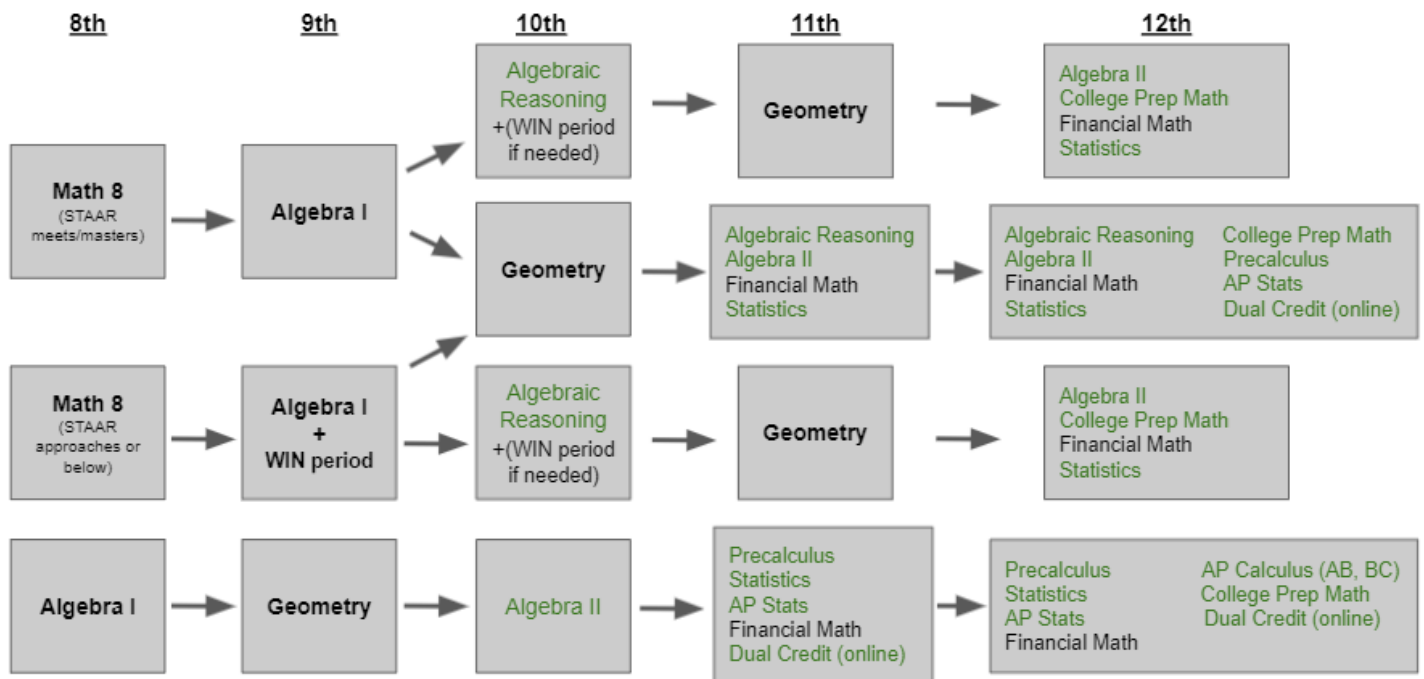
8th

9th

10th

11th

12th

Algebraic Reasoning +(WIN period if needed)

Geometry

Algebra II
College Prep Math
Financial Math
Statistics

Math 8
(STAAR meets/masters)

Algebra I

Geometry

Algebraic Reasoning
Algebra II
Financial Math
Statistics

Algebraic Reasoning
Algebra II
Financial Math
Statistics

College Prep Math
Precalculus
AP Stats
Dual Credit (online)

Math 8
(STAAR approaches or below)

Algebra I
+
WIN period

Algebraic Reasoning +(WIN period if needed)

Geometry

Algebra II
College Prep Math
Financial Math
Statistics

Algebra I

Geometry

Algebra II

Precalculus
Statistics
AP Stats
Financial Math
Dual Credit (online)

Precalculus
Statistics
AP Stats
Financial Math

AP Calculus (AB, BC)
College Prep Math
Dual Credit (online)